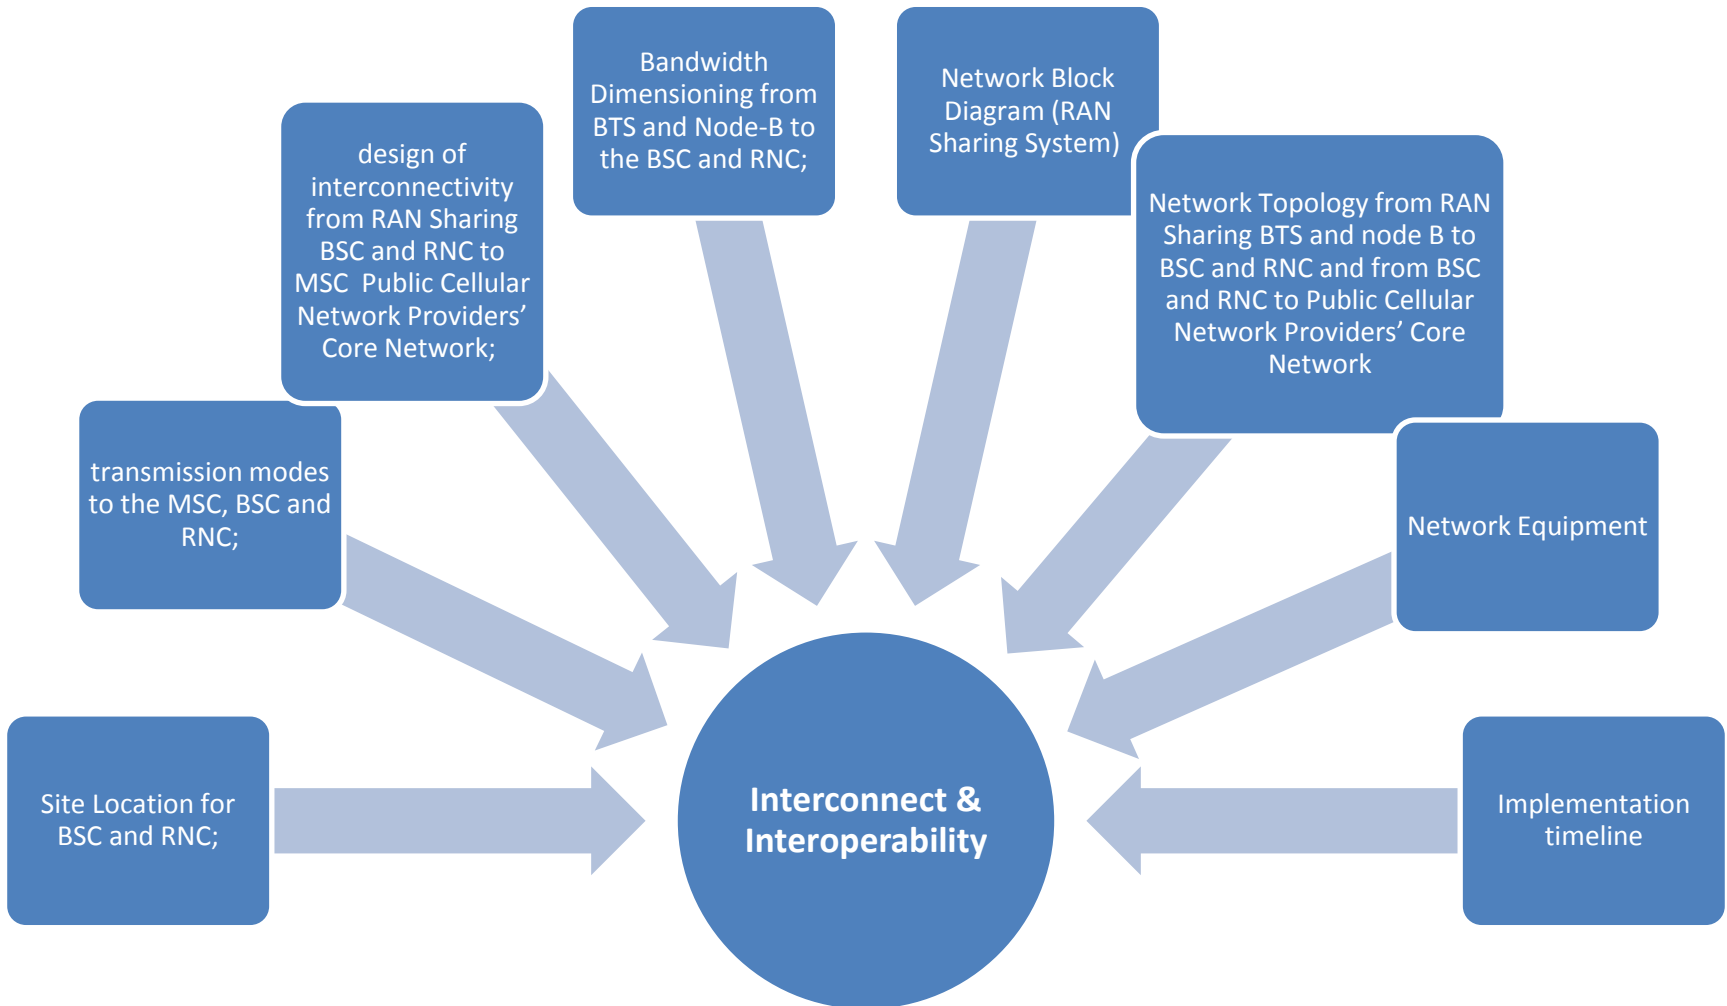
Site Location for BSC and RNC;

transmission modes to the MSC, BSC and RNC;

design of interconnectivity from RAN Sharing BSC and RNC to MSC Public Cellular Network Providers' Core Network;

Bandwidth Dimensioning from BTS and Node-B to the BSC and RNC;

Network Block Diagram (RAN Sharing System)

Network Topology from RAN Sharing BTS and node B to BSC and RNC and from BSC and RNC to Public Cellular Network Providers' Core Network

Network Equipment

Implementation timeline

Interconnect & Interoperability